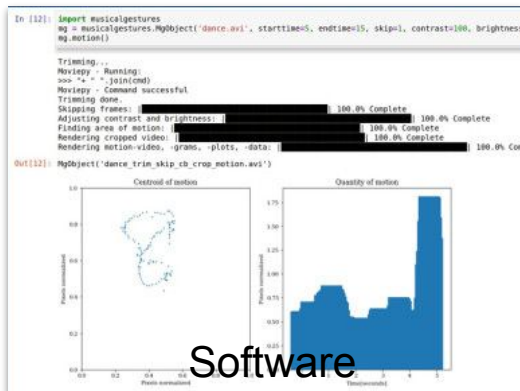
In [12]: import musicalgestures
mg = musicalgestures.MgObject('dance.avi', starttime=5, endtime=15, skip=1, contrast=100, brightness
mg.motion()

Trimming...
Moviepy - Running:
>>> "+ " ".join(cmd)
Moviepy - Command successful
Trimming done.
Skipping frames: 100.0% Complete
Adjusting contrast and brightness: 100.0% Complete
Finding area of motion: 100.0% Complete
Rendering cropped video: 100.0% Complete
Rendering motion-video, -grams, -plots, -data: 100.0% Co

Out[12]: MgObject('dance_trim_skip_cb_crop_motion.avi')

Centroid of motion

Quantity of motion

Pixels normalized

Pixels normalized

Time(seconds)

Software